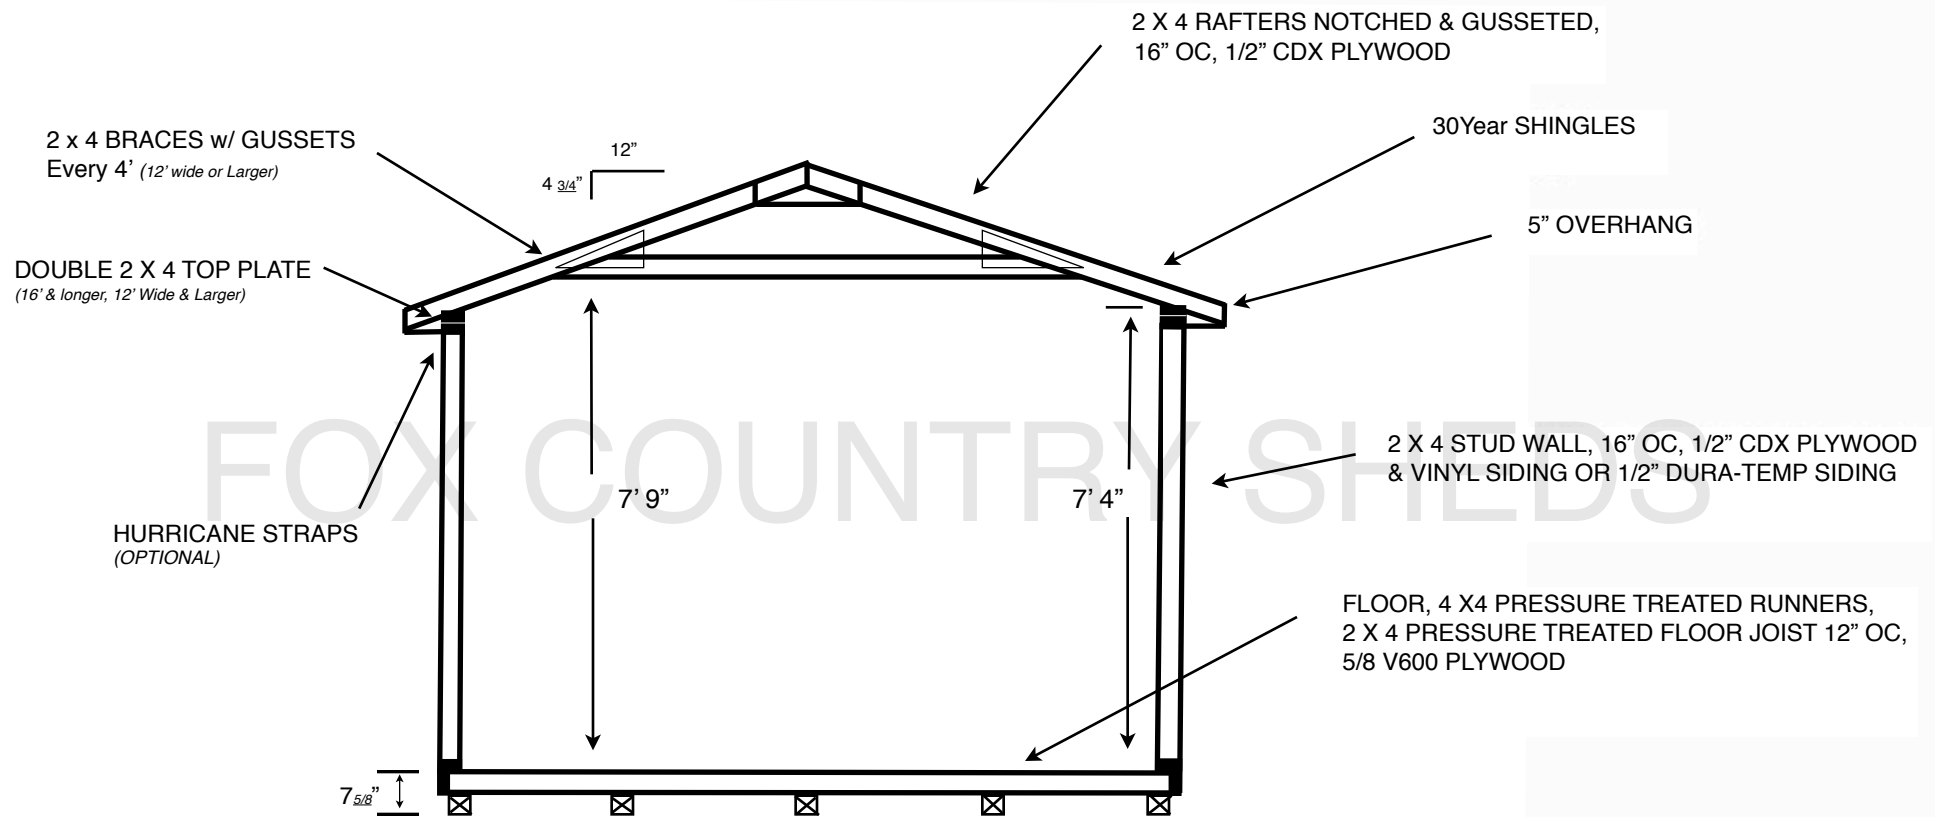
2 X 4 RAFTERS NOTCHED & GUSSETED, 16" OC, 1/2" CDX PLYWOOD

2 x 4 BRACES w/ GUSSETS Every 4' (12' wide or Larger)

12"

4 $\underline{3/4}$"

30Year SHINGLES

5" OVERHANG

DOUBLE 2 X 4 TOP PLATE
(16' & longer, 12' Wide & Larger)

FOX COUNTRY SHEDS

2 X 4 STUD WALL, 16" OC, 1/2" CDX PLYWOOD & VINYL SIDING OR 1/2" DURA-TEMP SIDING

7' 9"

7' 4"

HURRICANE STRAPS
(OPTIONAL)

FLOOR, 4 X4 PRESSURE TREATED RUNNERS, 2 X 4 PRESSURE TREATED FLOOR JOIST 12" OC, 5/8 V600 PLYWOOD

7$\underline{5/8}$"